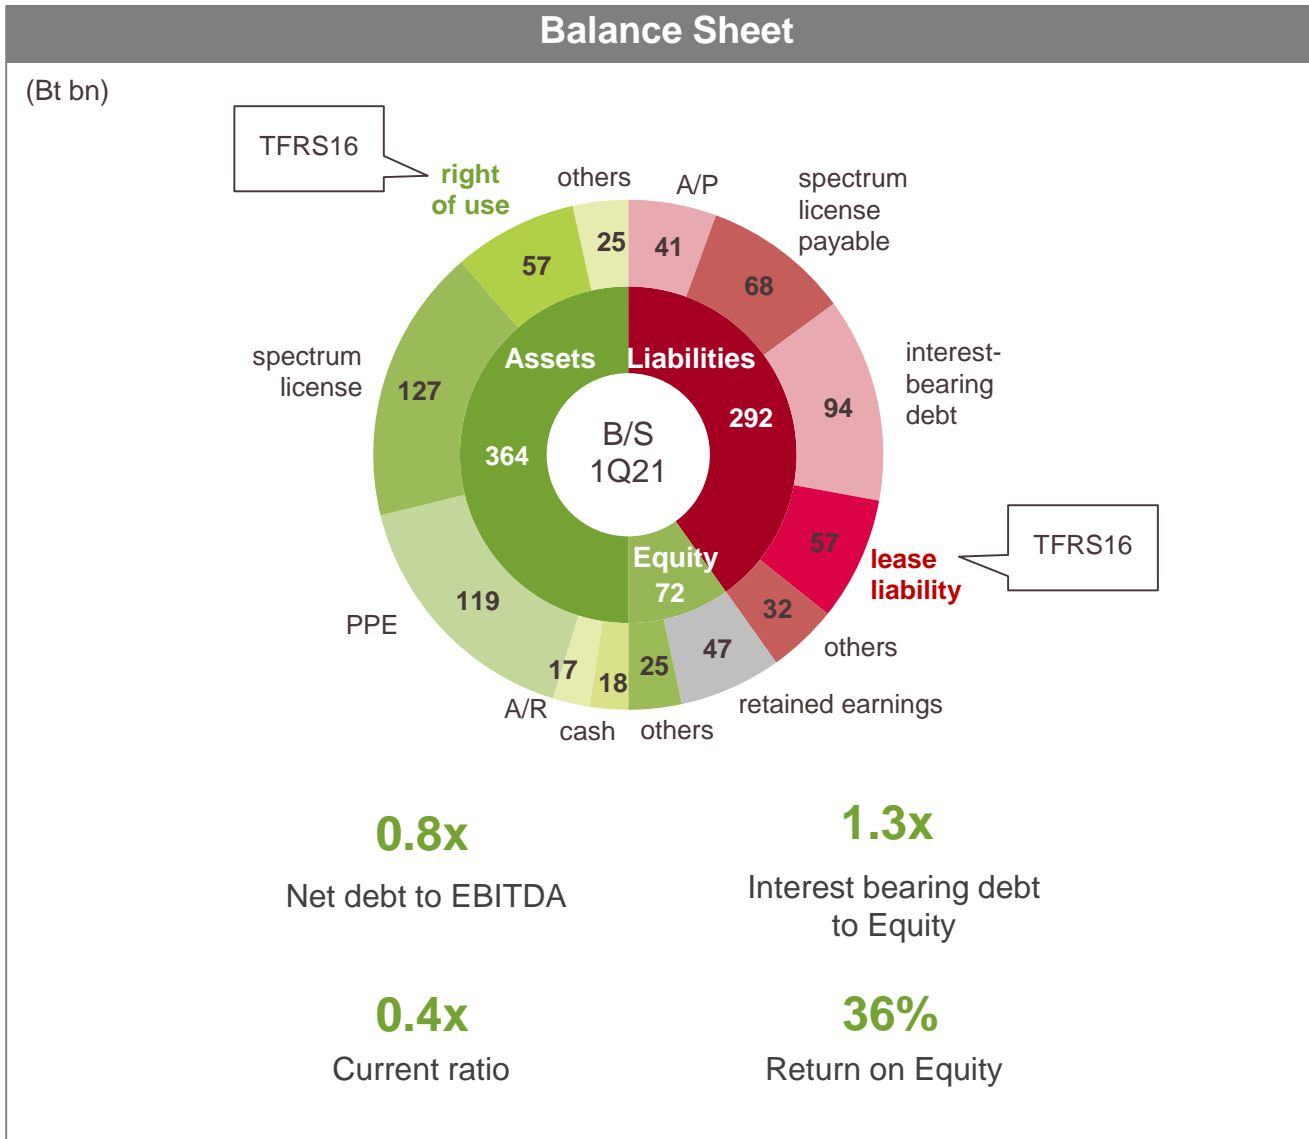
Balance Sheet

(Bt bn)

TFRS16

right of use

others

A/P

spectrum license payable

57

25

41

68

spectrum license

127

Assets

Liabilities

interest-bearing debt

94

364

B/S 1Q21

292

57

TFRS16

lease liability

Equity 72

32

PPE

119

47

others

17

18

25

A/R

cash

others

retained earnings

0.8x

Net debt to EBITDA

1.3x

Interest bearing debt to Equity

0.4x

Current ratio

36%

Return on Equity